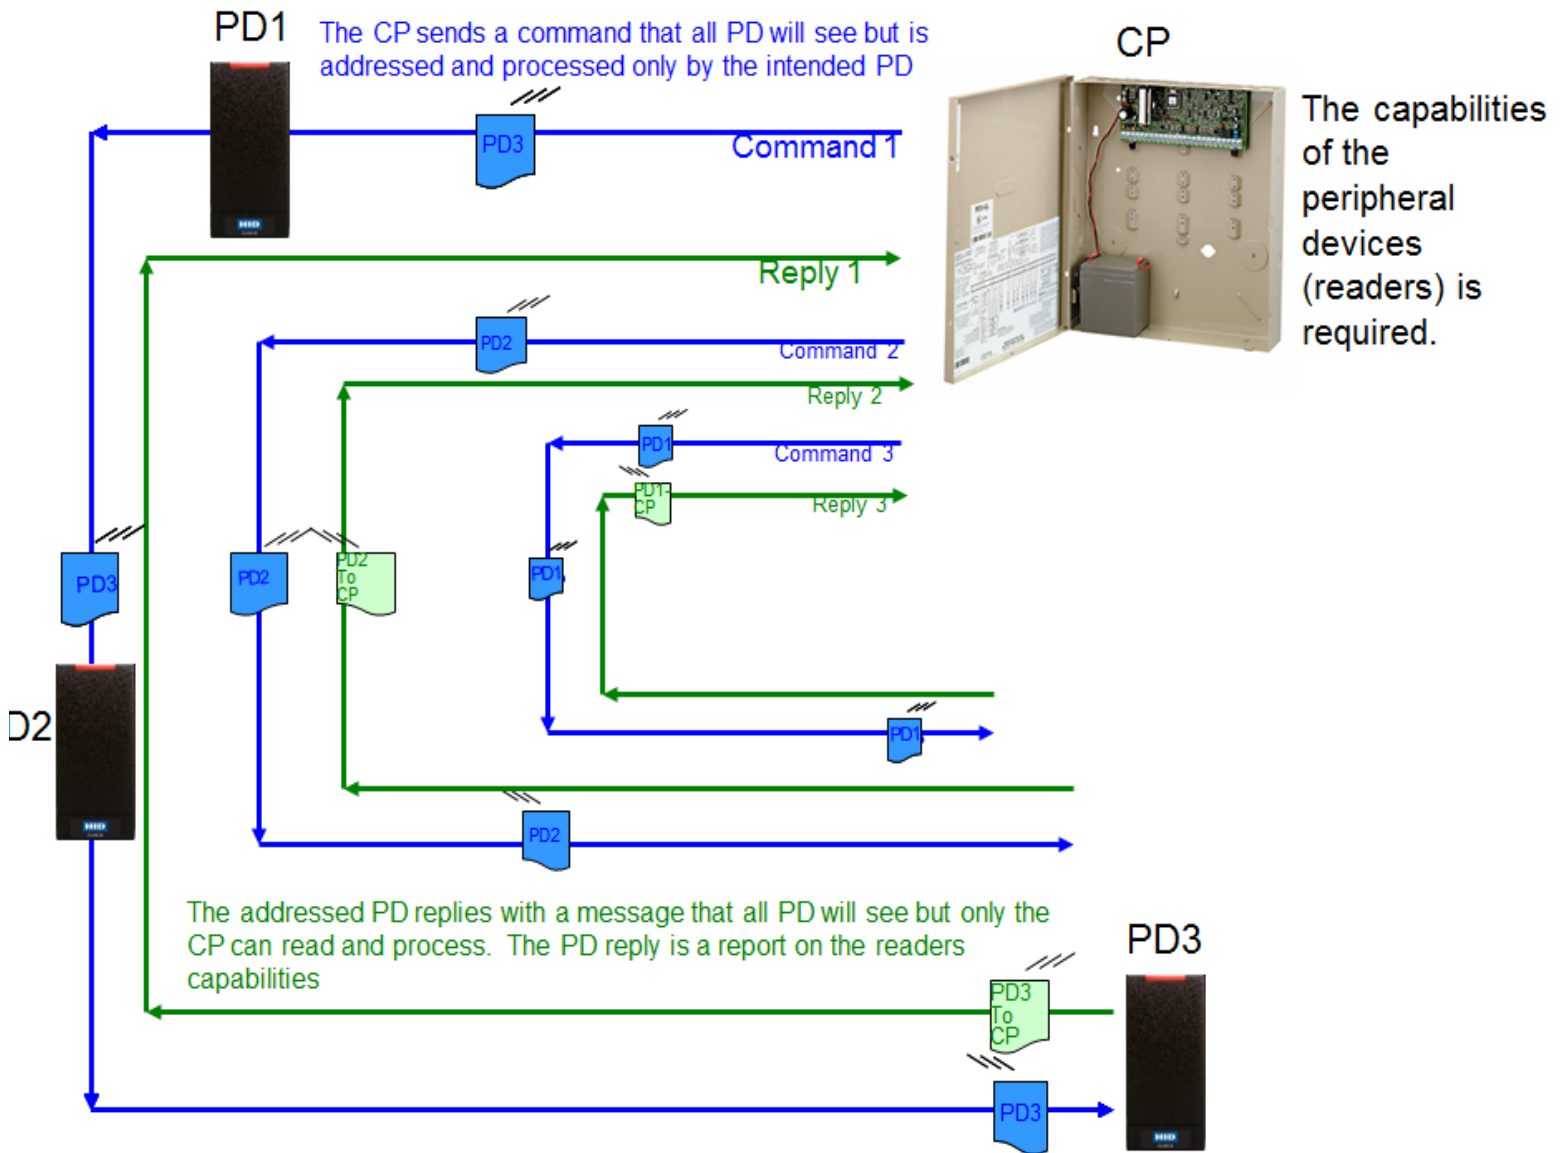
PD1

The CP sends a command that all PD will see but is addressed and processed only by the intended PD

CP

The capabilities of the peripheral devices (readers) is required.

PD3

Command 1

Reply 1

PD2

Command 2

Reply 2

PD1

Command 3

PD1-CP

Reply 3

PD3

PD2

PD2 To CP

PD1

D2

PD1

PD2

The addressed PD replies with a message that all PD will see but only the CP can read and process. The PD reply is a report on the readers capabilities

PD3

PD3 To CP

PD3